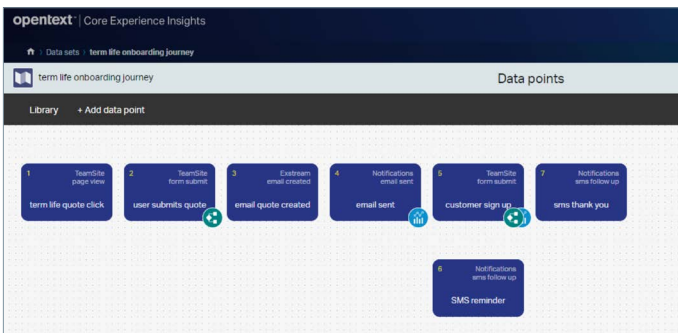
opentext™ | Core Experience Insights

Data sets › term life onboarding journey

term life onboarding journey

Data points

Library + Add data point

1 TeamSite page view term life quote click

2 TeamSite form submit user submits quote

3 Exstream email created email quote created

4 Notifications email sent email sent

5 TeamSite form submit customer sign up

7 Notifications sms follow up sms thank you

6 Notifications sms follow up SMS reminder